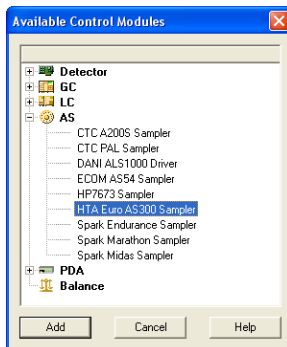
Available Control Modules

Detector
GC
LC
AS
CTC A200S Sampler
CTC PAL Sampler
DANI ALS1000 Driver
ECOM AS54 Sampler
HP7673 Sampler
HTA Euro AS300 Sampler
Spark Endurance Sampler
Spark Marathon Sampler
Spark Midas Sampler
PDA
Balance

Add
Cancel
Help